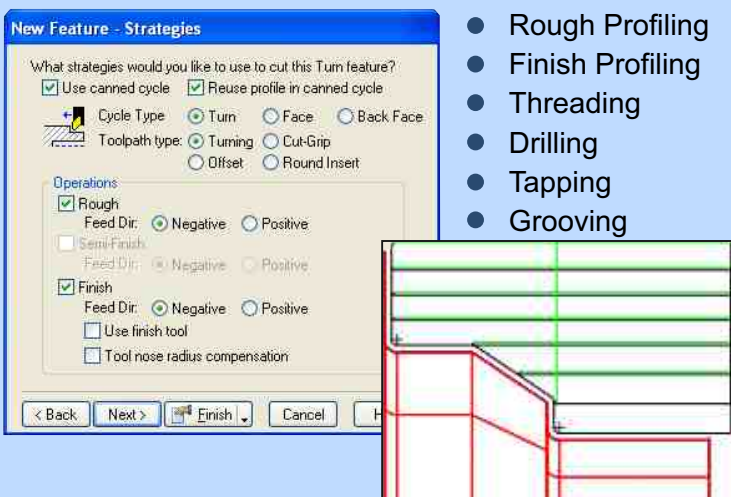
New Feature - Strategies

What strategies would you like to use to cut this Turn feature?
Use canned cycle
Reuse profile in canned cycle

Cycle Type
Turn
Face
Back Face

Toolpath type:
Turning
Cut-Grip
Offset
Round Insert

Operations
Rough
Feed Dir:
Negative
Positive
Semi-Finish
Feed Dir:
Negative
Positive
Finish
Feed Dir:
Negative
Positive
Use finish tool
Tool nose radius compensation

< Back
Next >
Finish
Cancel
H

- Rough Profiling
- Finish Profiling
- Threading
- Drilling
- Tapping
- Grooving